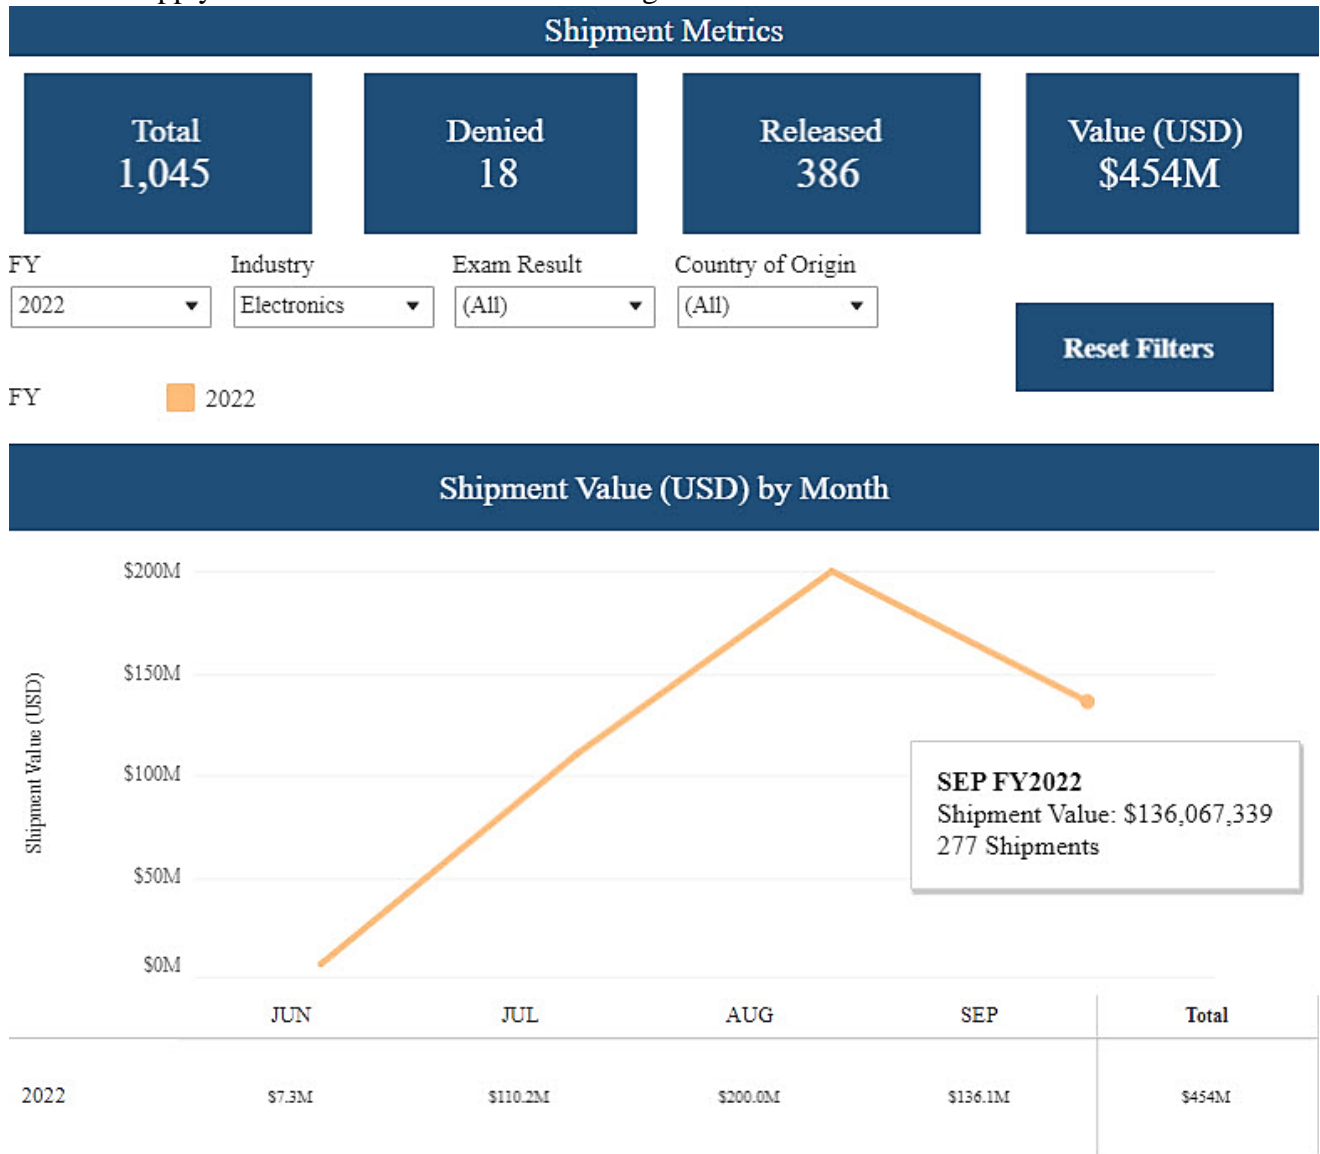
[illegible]

Shipment Metrics

Total
1,045

Denied
18

Released
386

Value (USD)
$454M

FY
2022

Industry
Electronics

Exam Result
(All)

Country of Origin
(All)

Reset Filters

FY 2022

Shipment Value (USD) by Month

$200M
$150M
$100M
$50M
$0M

Shipment Value (USD)

SEP FY2022
Shipment Value: $136,067,339
277 Shipments

| | JUN | JUL | AUG | SEP | Total |
|---|---|---|---|---|---|
| 2022 | $7.3M | $110.2M | $200.0M | $136.1M | $454M |